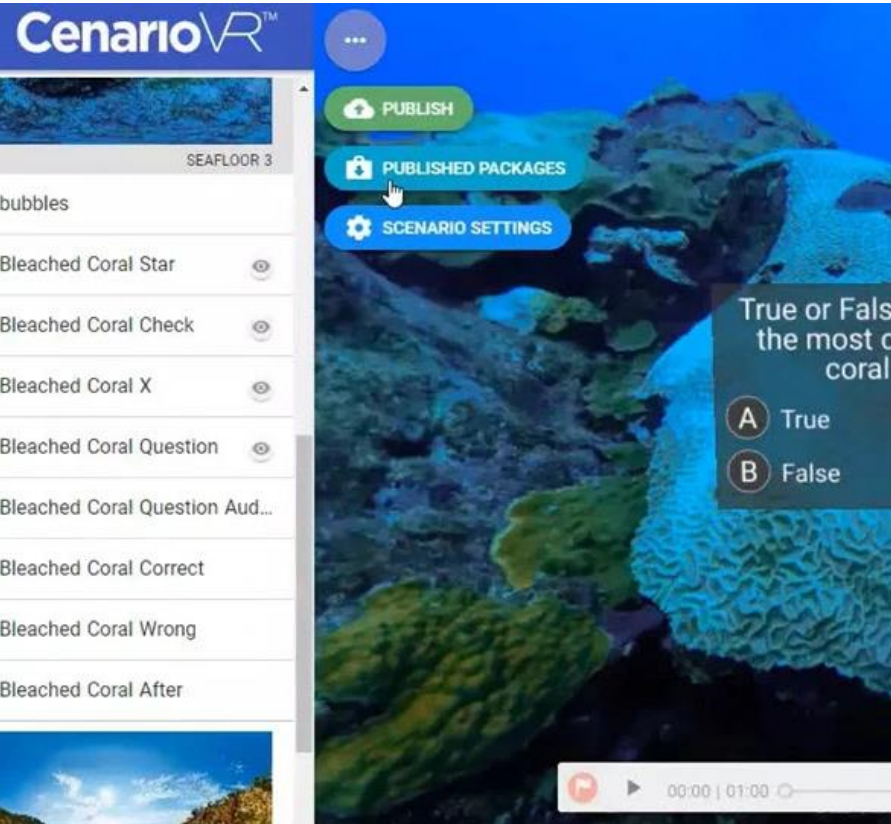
CenarioVR™

SEAFLOOR 3

bubbles

Bleached Coral Star

Bleached Coral Check

Bleached Coral X

Bleached Coral Question

Bleached Coral Question Aud...

Bleached Coral Correct

Bleached Coral Wrong

Bleached Coral After

...

PUBLISH

PUBLISHED PACKAGES

SCENARIO SETTINGS

True or Fals
the most c
coral

A True

B False

00:00 | 01:00